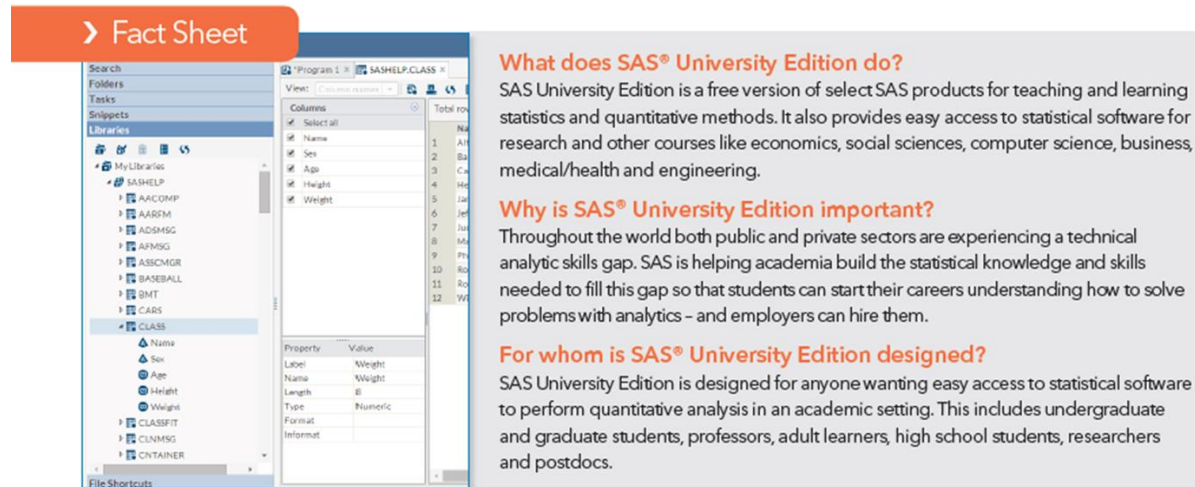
❯ Fact Sheet

Search
Folders
Tasks
Snippets
Libraries

My Libraries
SASHELP
AACOMP
AARFM
ADSMSG
AFMSG
ASSCMGR
BASEBALL
BMT
CARS
CLASS
Name
Sex
Age
Height
Weight
CLASSFIT
CLNMSG
CNTAINER
File Shortcuts

*Program 1 ×
SASHELP.CLASS ×
View: Column names
Columns
Select all
Name
Sex
Age
Height
Weight

Total rows
Na
1 Alf
2 Ba
3 Ca
4 He
5 Ja
6 Jef
7 Ju
8 Ma
9 Ph
10 Ro
11 Ro
12 Wi

| Property | Value |
|---|---|
| Label | Weight |
| Name | Weight |
| Length | 8 |
| Type | Numeric |
| Format | |
| Informat | |

What does SAS® University Edition do?
SAS University Edition is a free version of select SAS products for teaching and learning statistics and quantitative methods. It also provides easy access to statistical software for research and other courses like economics, social sciences, computer science, business, medical/health and engineering.

Why is SAS® University Edition important?
Throughout the world both public and private sectors are experiencing a technical analytic skills gap. SAS is helping academia build the statistical knowledge and skills needed to fill this gap so that students can start their careers understanding how to solve problems with analytics – and employers can hire them.

For whom is SAS® University Edition designed?
SAS University Edition is designed for anyone wanting easy access to statistical software to perform quantitative analysis in an academic setting. This includes undergraduate and graduate students, professors, adult learners, high school students, researchers and postdocs.